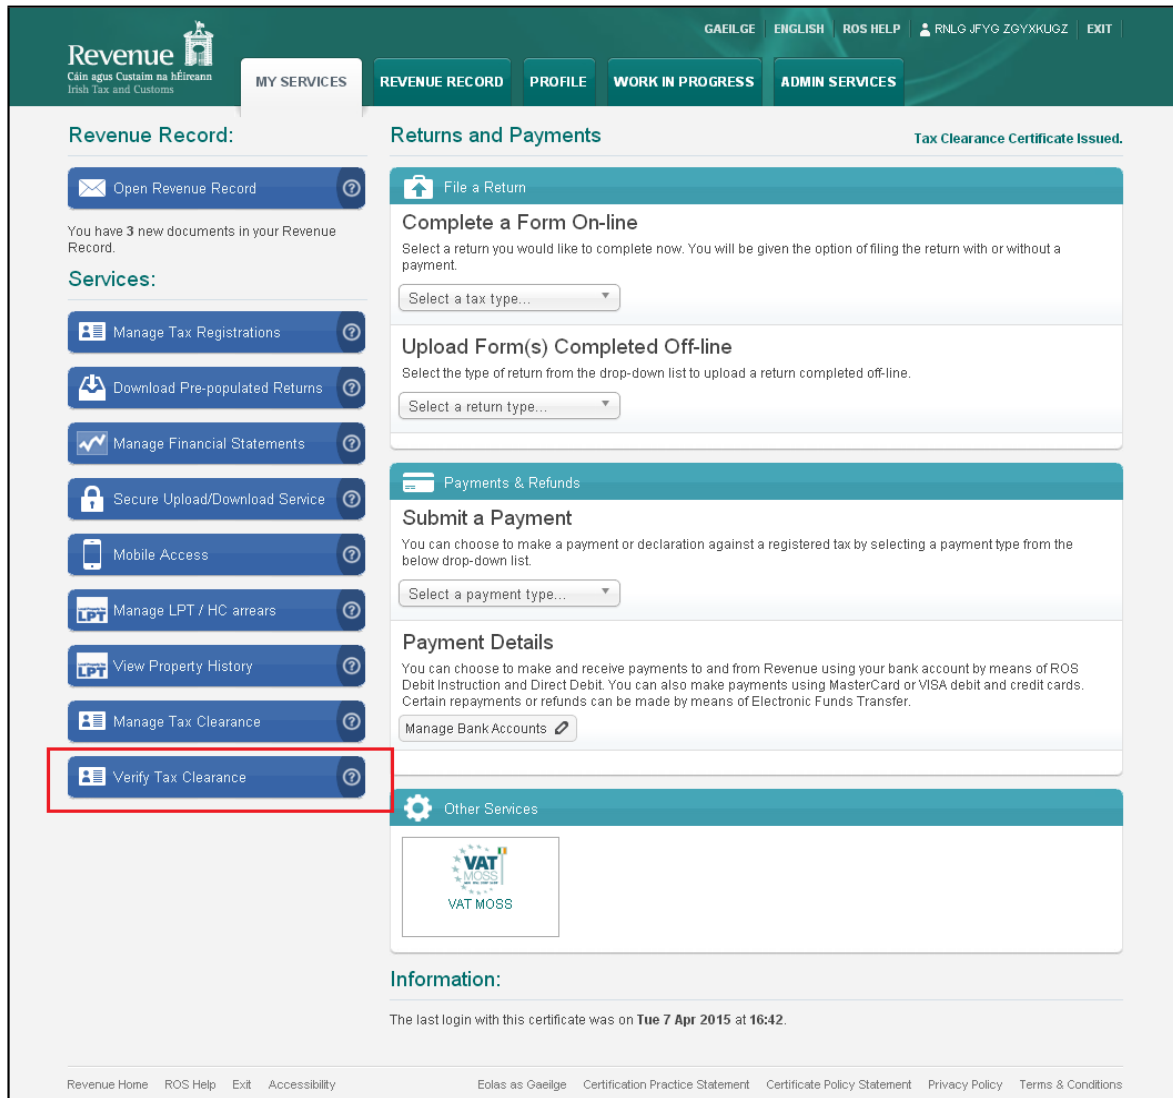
Revenue
Cáin agus Custaim na hÉireann
Irish Tax and Customs

GAEILGE | ENGLISH | ROS HELP | RNLG JFYG ZGYXKUGZ | EXIT

MY SERVICES | REVENUE RECORD | PROFILE | WORK IN PROGRESS | ADMIN SERVICES

Revenue Record:

Open Revenue Record

You have 3 new documents in your Revenue Record.

Services:

Manage Tax Registrations

Download Pre-populated Returns

Manage Financial Statements

Secure Upload/Download Service

Mobile Access

LPT Manage LPT / HC arrears

LPT View Property History

Manage Tax Clearance

Verify Tax Clearance

Returns and Payments

Tax Clearance Certificate Issued.

File a Return

Complete a Form On-line

Select a return you would like to complete now. You will be given the option of filing the return with or without a payment.

Select a tax type...

Upload Form(s) Completed Off-line

Select the type of return from the drop-down list to upload a return completed off-line.

Select a return type...

Payments & Refunds

Submit a Payment

You can choose to make a payment or declaration against a registered tax by selecting a payment type from the below drop-down list.

Select a payment type...

Payment Details

You can choose to make and receive payments to and from Revenue using your bank account by means of ROS Debit Instruction and Direct Debit. You can also make payments using MasterCard or VISA debit and credit cards. Certain repayments or refunds can be made by means of Electronic Funds Transfer.

Manage Bank Accounts

Other Services

VAT MOSS

VAT MOSS

Information:

The last login with this certificate was on Tue 7 Apr 2015 at 16:42.

Revenue Home ROS Help Exit Accessibility Eolas as Gaeilge Certification Practice Statement Certificate Policy Statement Privacy Policy Terms & Conditions